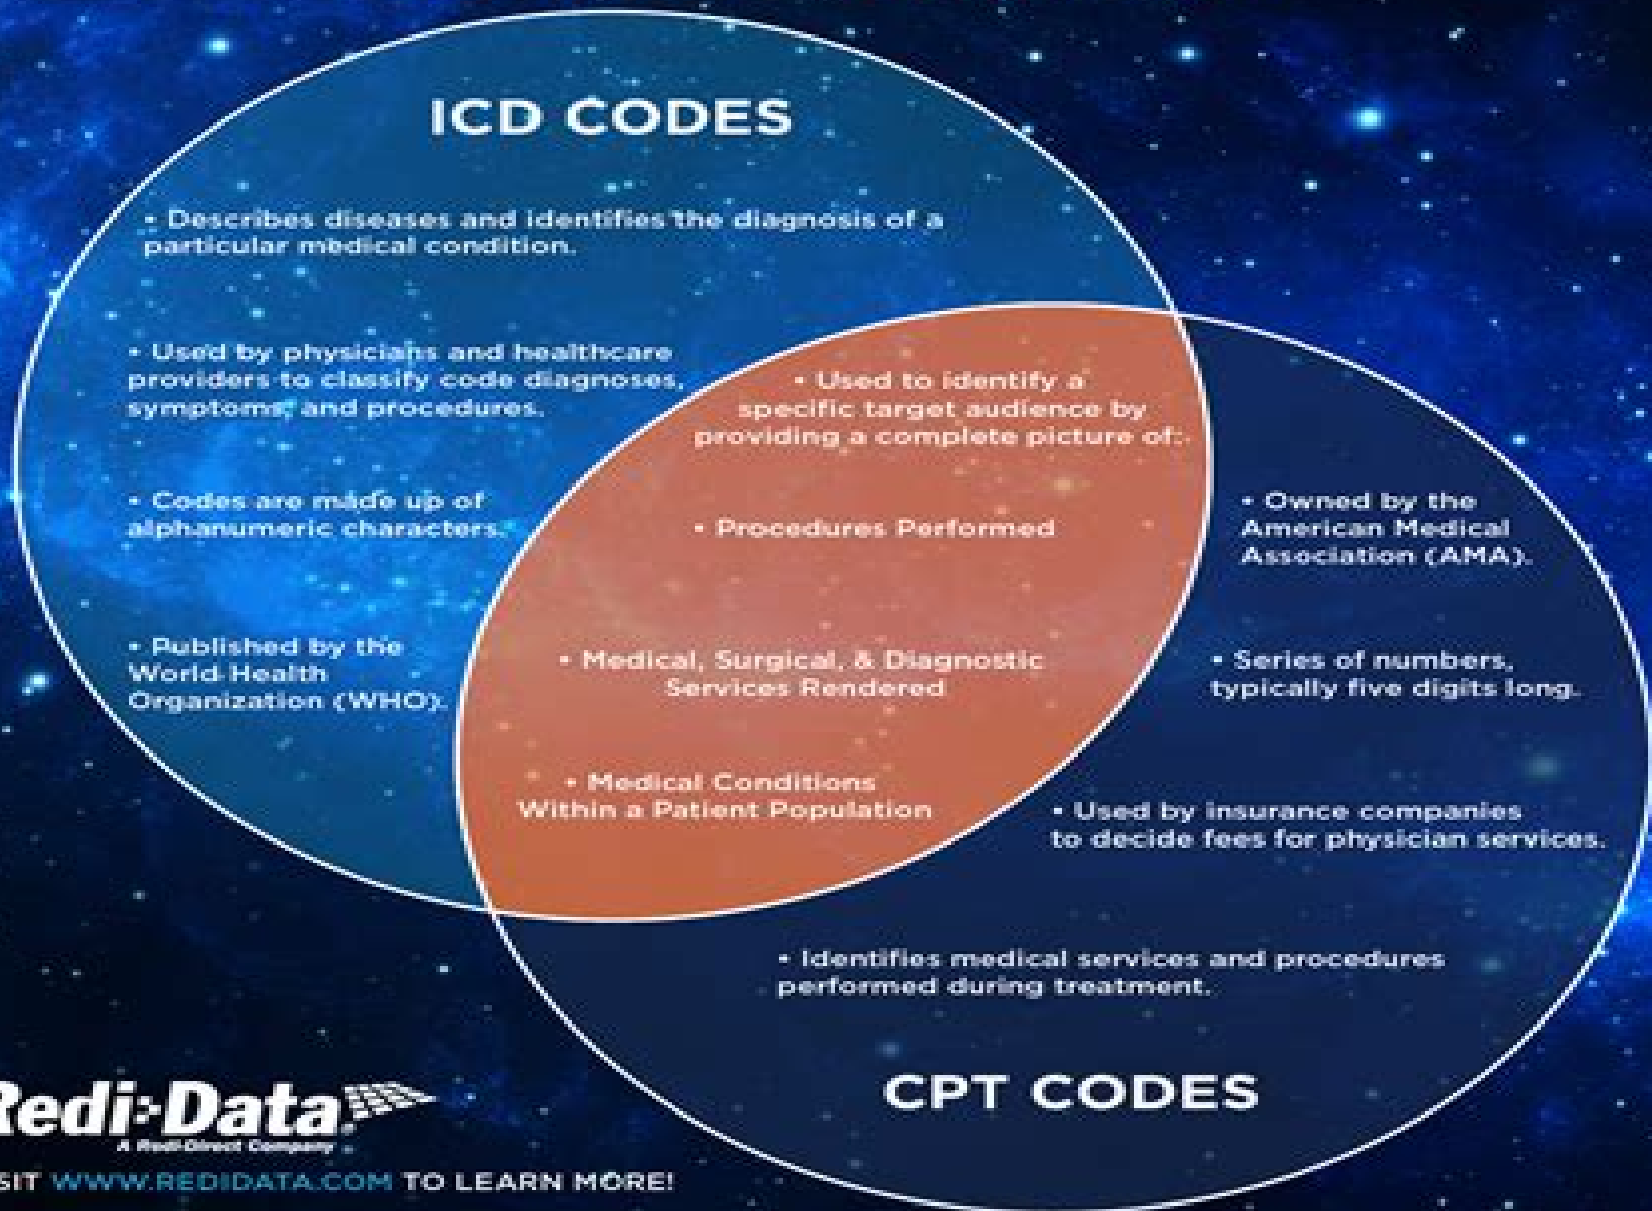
ICD CODES

• Describes diseases and identifies the diagnosis of a particular medical condition.

• Used by physicians and healthcare providers to classify code diagnoses, symptoms, and procedures.

• Codes are made up of alphanumeric characters.

• Published by the World Health Organization (WHO).

• Used to identify a specific target audience by providing a complete picture of:

• Procedures Performed

• Medical, Surgical, & Diagnostic Services Rendered

• Medical Conditions Within a Patient Population

• Owned by the American Medical Association (AMA).

• Series of numbers, typically five digits long.

• Used by insurance companies to decide fees for physician services.

• Identifies medical services and procedures performed during treatment.

CPT CODES

Redi-Data
A Redi-Direct Company

SIT WWW.REDIDATA.COM TO LEARN MORE!